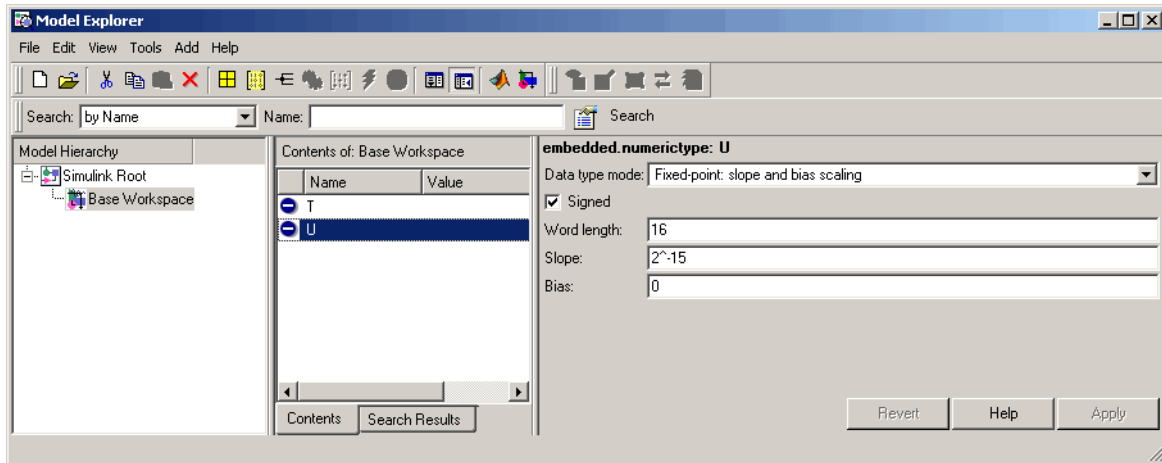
Model Explorer

File Edit View Tools Add Help

Search: by Name Name: Search

Model Hierarchy

Simulink Root

Base Workspace

Contents of: Base Workspace

| Name | Value |
|---|---|
| T | |
| U | |

Contents Search Results

embedded.numerictype: U

Data type mode: Fixed-point: slope and bias scaling

Signed

Word length: 16

Slope: 2^-15

Bias: 0

Revert Help Apply